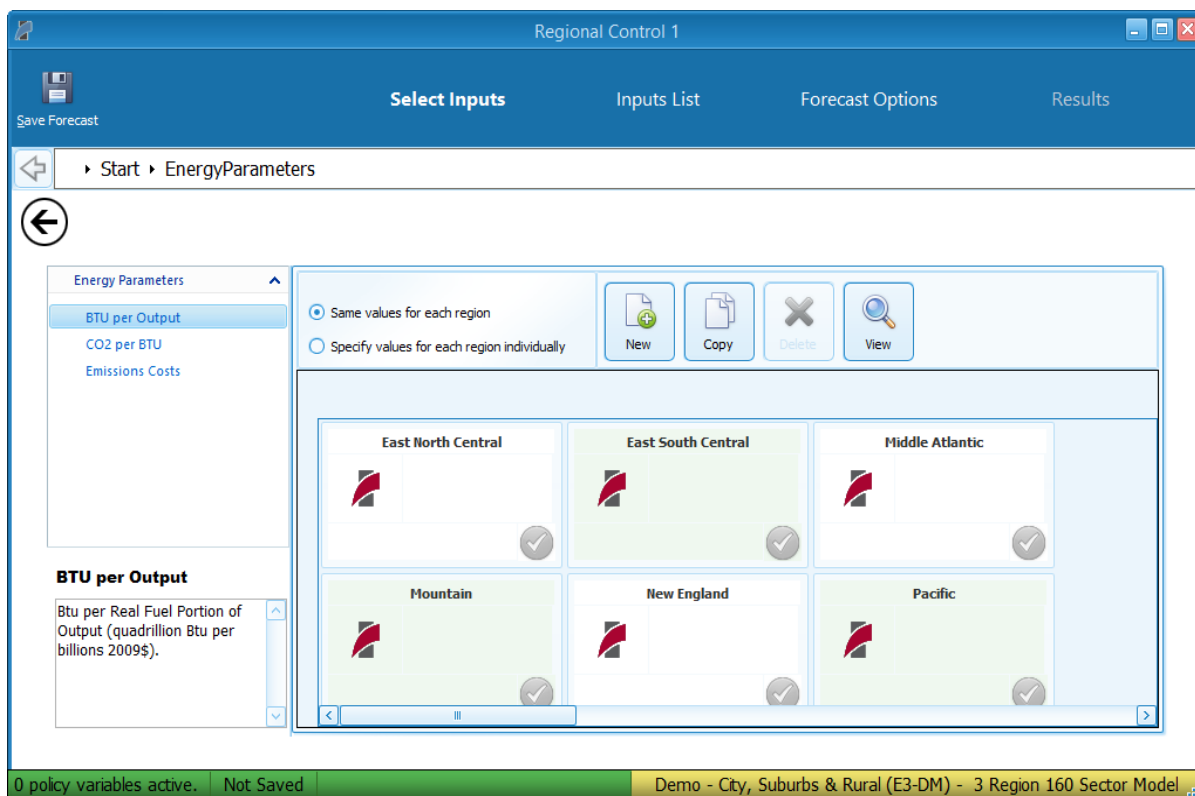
Regional Control 1

Save Forecast

Select Inputs

Inputs List

Forecast Options

Results

Start EnergyParameters

Energy Parameters

BTU per Output

CO2 per BTU

Emissions Costs

BTU per Output

Btu per Real Fuel Portion of Output (quadrillion Btu per billions 2009$).

Same values for each region

Specify values for each region individually

New

Copy

Delete

View

East North Central

East South Central

Middle Atlantic

Mountain

New England

Pacific

0 policy variables active.

Not Saved

Demo - City, Suburbs & Rural (E3-DM) - 3 Region 160 Sector Model